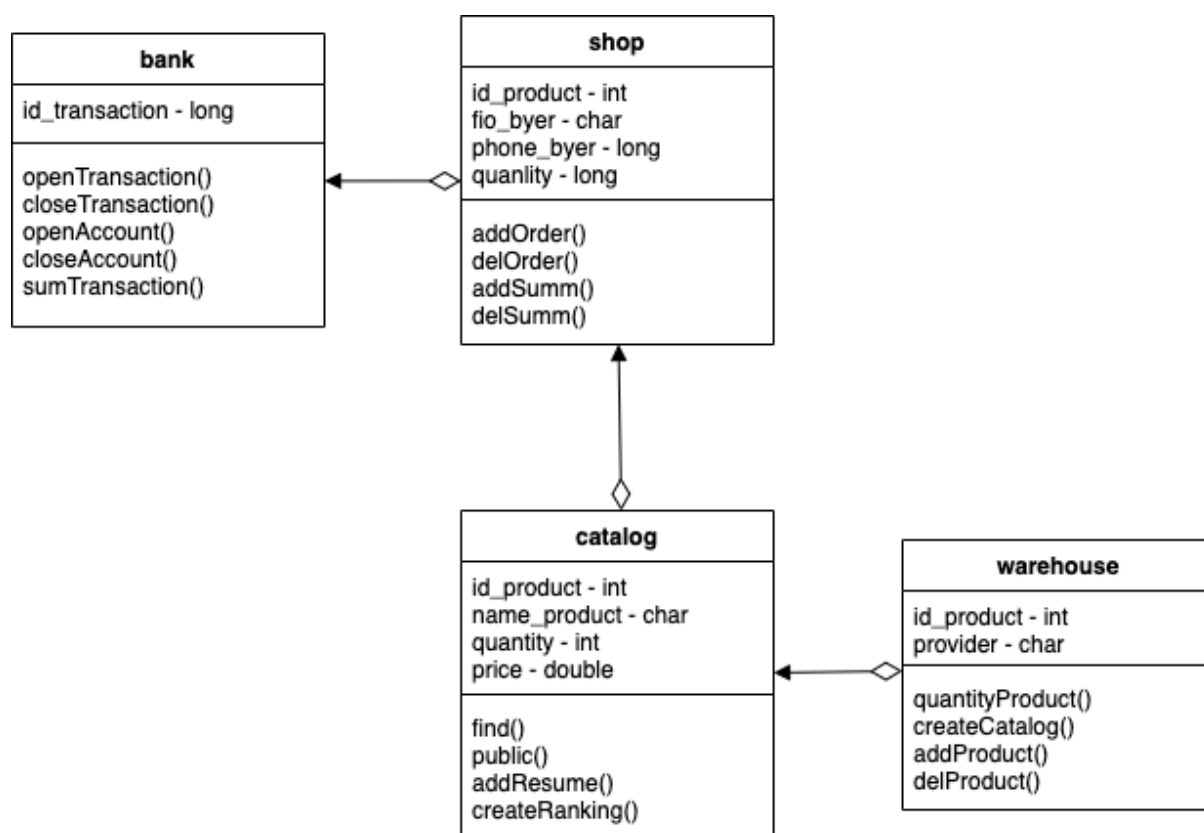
bank

id_transaction - long

openTransaction()
closeTransaction()
openAccount()
closeAccount()
sumTransaction()

shop

id_product - int
fio_byer - char
phone_byer - long
quanlity - long

addOrder()
delOrder()
addSumm()
delSumm()

catalog

id_product - int
name_product - char
quantity - int
price - double

find()
public()
addResume()
createRanking()

warehouse

id_product - int
provider - char

quantityProduct()
createCatalog()
addProduct()
delProduct()